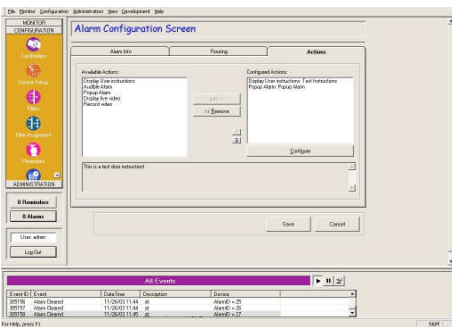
File Monitor Configuration Administration Users Development Help

MONITOR
CONFIGURATION

Cardholders

Device Setup

Filters

Filter Assignment

Reminders

ADMINISTRATION

0 Reminders

0 Alarms

User: admin

Log Out

Alarm Configuration Screen

Alarm Info

Routing

Actions

Available Actions:
Display User instructions
Audible Alarm
Popup Alarm
Display live video
Record video

Add >

<< Remove

Configured Actions:
Display User instructions: Test Instructions
Popup Alarm: Popup Alarm

Configure

This is a test door instruction!

Save

Cancel

All Events

| Event ID | Event | DateTime | Description | Device |
|---|---|---|---|---|
| 305156 | Alarm Cleared | 11/26/03 11:44 | at | AlarmID = 25 |
| 305157 | Alarm Cleared | 11/26/03 11:44 | at | AlarmID = 26 |
| 305158 | Alarm Cleared | 11/26/03 11:45 | at | AlarmID = 27 |

For Help, press F1

NUM